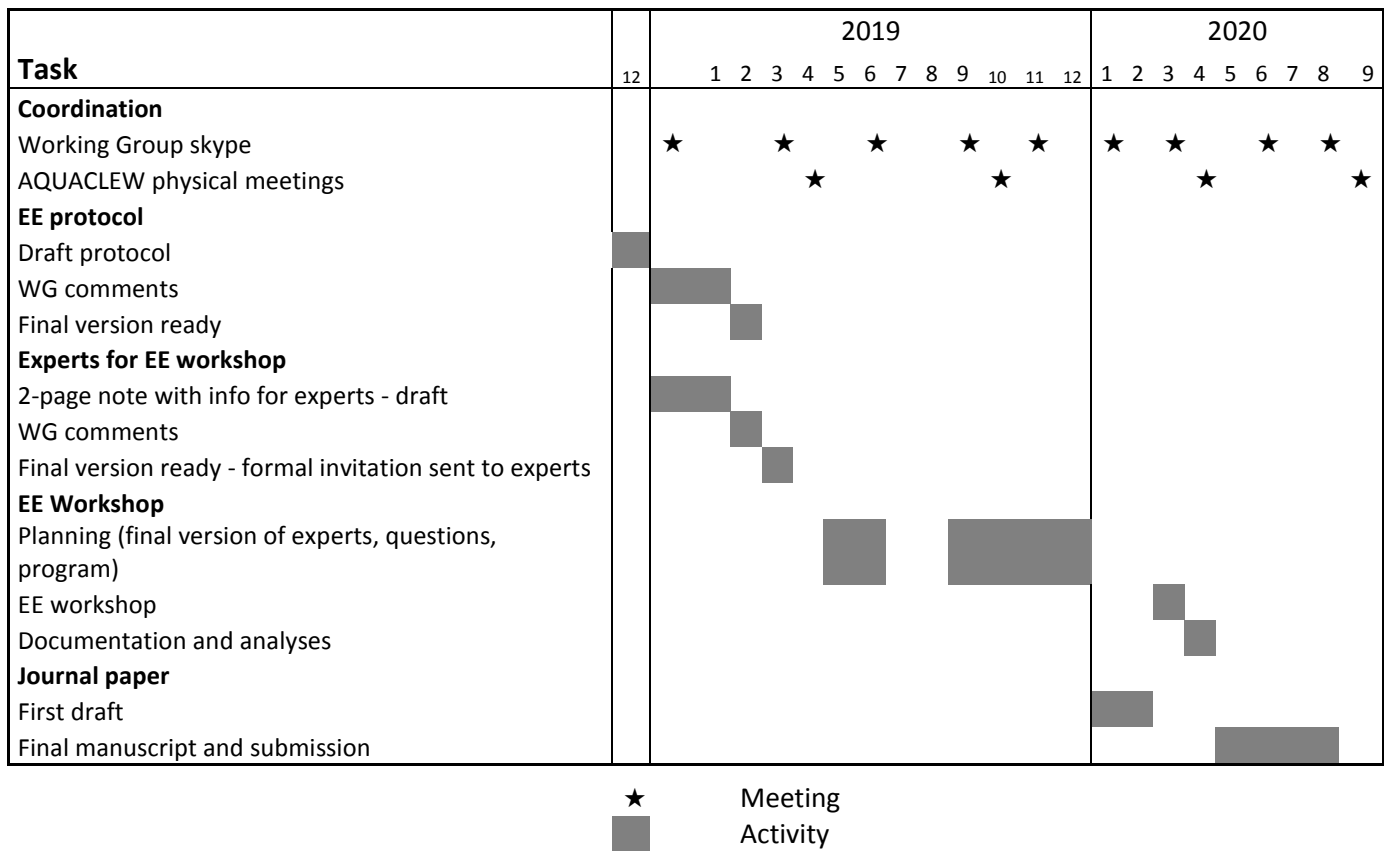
| Task | 12 | 2019 1 | 2 | 3 | 4 | 5 | 6 | 7 | 8 | 9 | 10 | 11 | 12 | 2020 1 | 2 | 3 | 4 | 5 | 6 | 7 | 8 | 9 |
|---|---|---|---|---|---|---|---|---|---|---|---|---|---|---|---|---|---|---|---|---|---|---|
| **Coordination** | | | | | | | | | | | | | | | | | | | | | | |
| Working Group skype | | ★ | | ★ | | | ★ | | | ★ | | ★ | | ★ | | ★ | | | ★ | | ★ | |
| AQUACLEW physical meetings | | | | | ★ | | | | | | ★ | | | | | | ★ | | | | | ★ |
| **EE protocol** | | | | | | | | | | | | | | | | | | | | | | |
| Draft protocol | | | | | | | | | | | | | | | | | | | | | | |
| WG comments | | | | | | | | | | | | | | | | | | | | | | |
| Final version ready | | | | | | | | | | | | | | | | | | | | | | |
| **Experts for EE workshop** | | | | | | | | | | | | | | | | | | | | | | |
| 2-page note with info for experts - draft | | | | | | | | | | | | | | | | | | | | | | |
| WG comments | | | | | | | | | | | | | | | | | | | | | | |
| Final version ready - formal invitation sent to experts | | | | | | | | | | | | | | | | | | | | | | |
| **EE Workshop** | | | | | | | | | | | | | | | | | | | | | | |
| Planning (final version of experts, questions, program) | | | | | | | | | | | | | | | | | | | | | | |
| EE workshop | | | | | | | | | | | | | | | | | | | | | | |
| Documentation and analyses | | | | | | | | | | | | | | | | | | | | | | |
| **Journal paper** | | | | | | | | | | | | | | | | | | | | | | |
| First draft | | | | | | | | | | | | | | | | | | | | | | |
| Final manuscript and submission | | | | | | | | | | | | | | | | | | | | | | |

★ Meeting
Activity